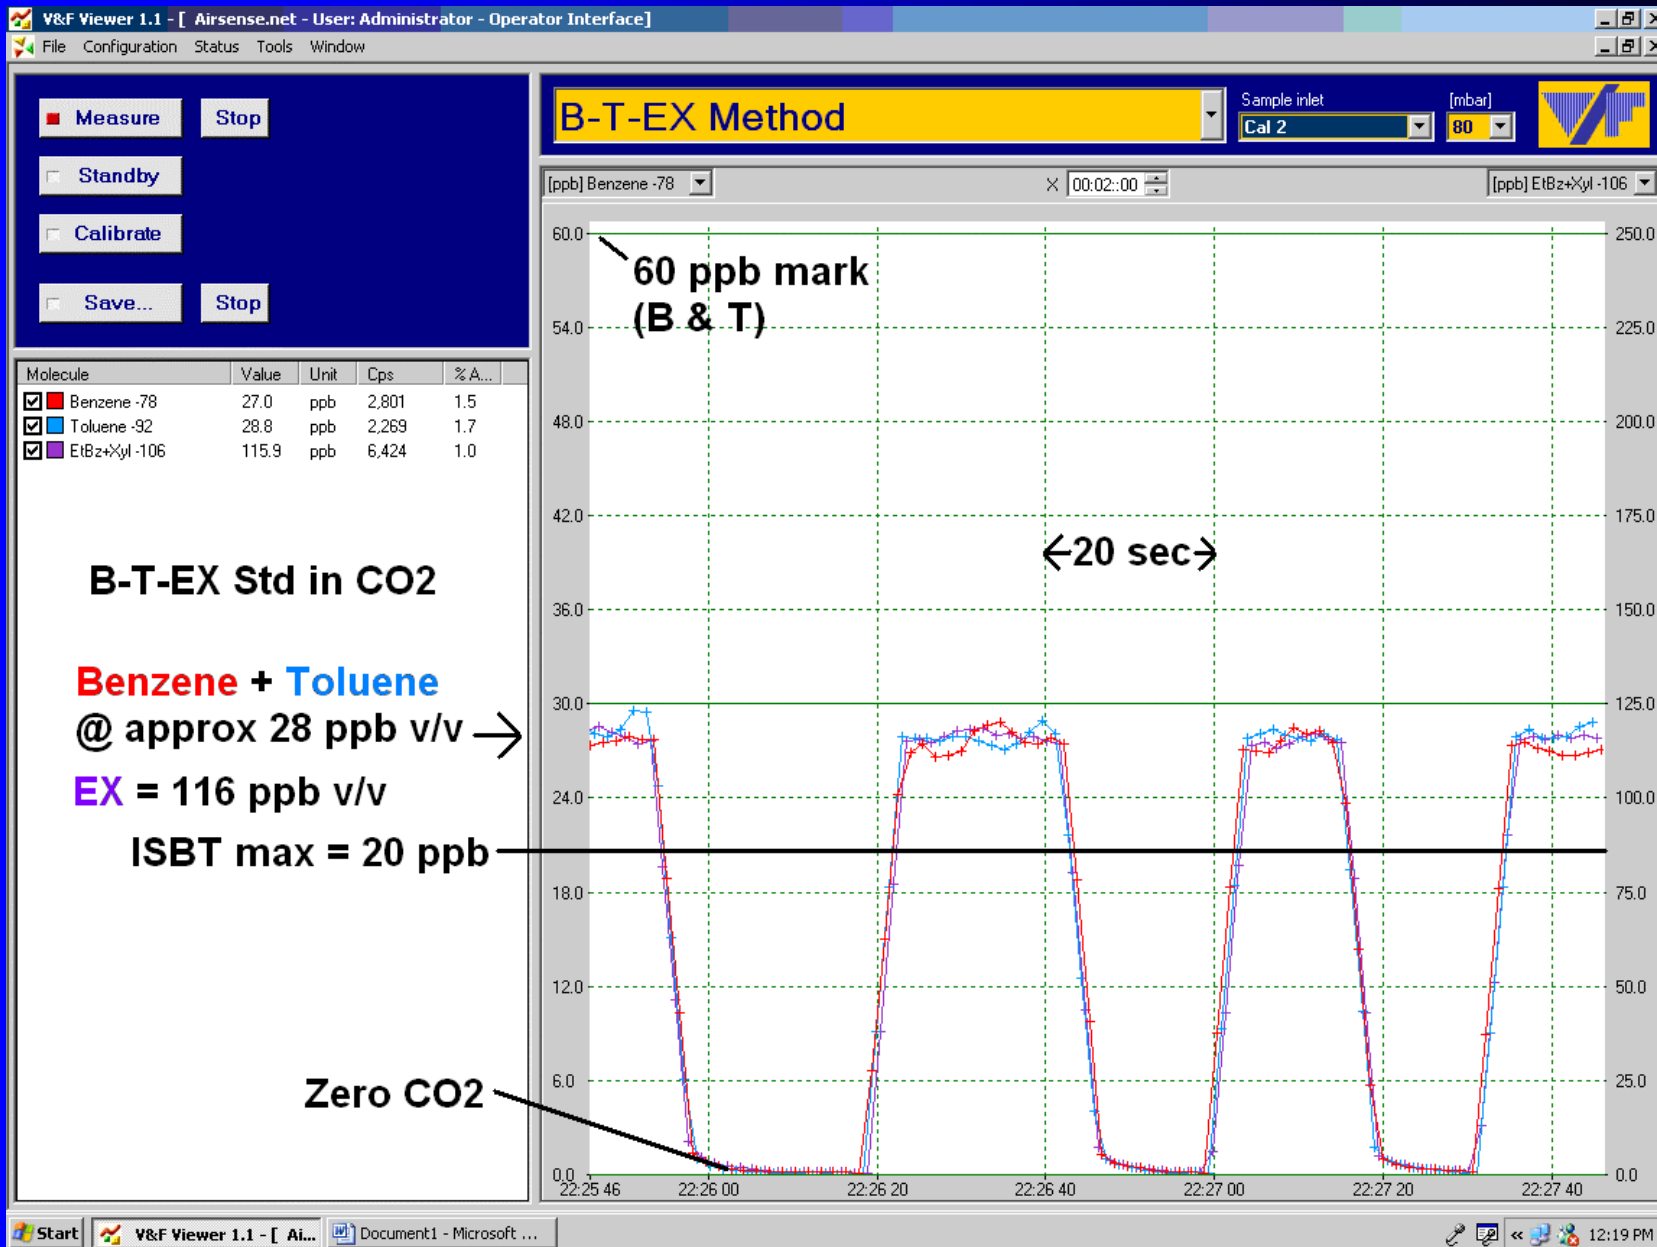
V&F Viewer 1.1 - [ Airsense.net - User: Administrator - Operator Interface]

File Configuration Status Tools Window

Measure Stop

Standby

Calibrate

Save... Stop

B-T-EX Method

Sample inlet [mbar]

Cal 2 80

| Molecule | Value | Unit | Cps | % A... |
|---|---|---|---|---|
| Benzene -78 | 27.0 | ppb | 2,801 | 1.5 |
| Toluene -92 | 28.8 | ppb | 2,269 | 1.7 |
| EtBz+Xyl -106 | 115.9 | ppb | 6,424 | 1.0 |

[ppb] Benzene -78 X 00:02::00 [ppb] EtBz+Xyl -106

60.0 54.0 48.0 42.0 36.0 30.0 24.0 18.0 12.0 6.0 0.0

250.0 225.0 200.0 175.0 150.0 125.0 100.0 75.0 50.0 25.0 0.0

22:25 46 22:26 00 22:26 20 22:26 40 22:27 00 22:27 20 22:27 40

60 ppb mark (B & T)

←20 sec→

B-T-EX Std in CO2

Benzene + Toluene @ approx 28 ppb v/v →

EX = 116 ppb v/v

ISBT max = 20 ppb

Zero CO2

Start V&F Viewer 1.1 - [ Ai... Document1 - Microsoft ... 12:19 PM